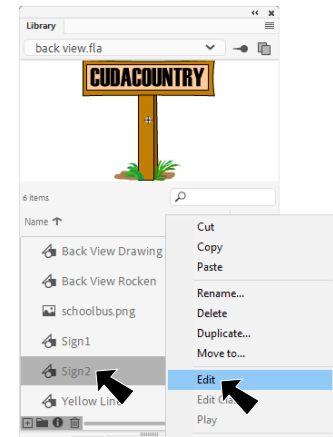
Library

back view.fla

CUDACOUNTRY

6 items

Name

Back View Drawing

Back View Rocken

schoolbus.png

Sign1

Sign2

Yellow Lin

Cut
Copy
Paste
Rename...
Delete
Duplicate...
Move to...
Edit
Edit Cl
Play